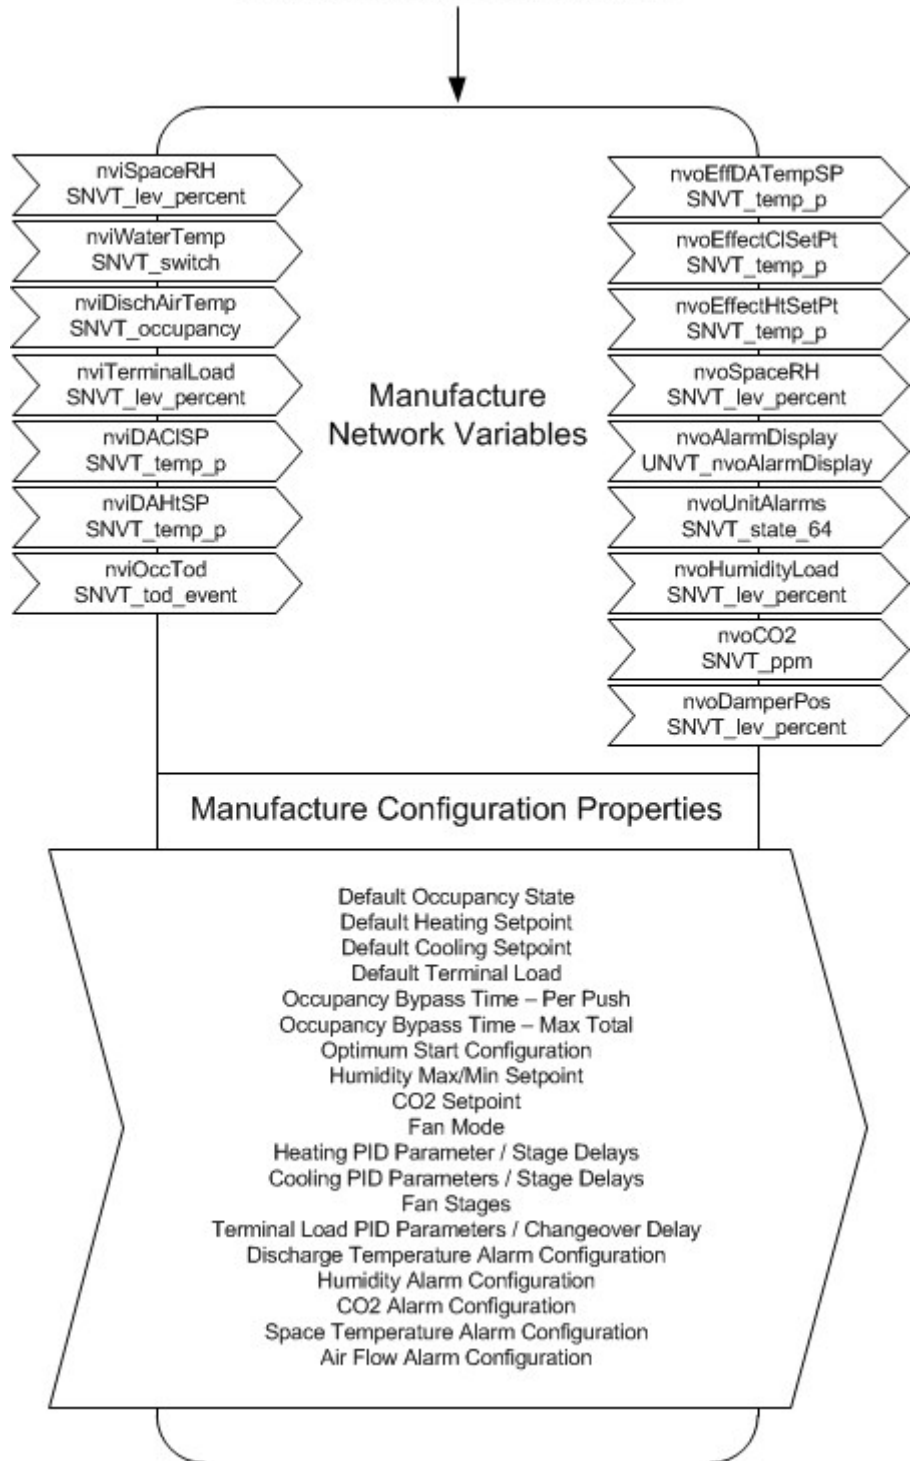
nviSpaceRH
SNVT_lev_percent

nviWaterTemp
SNVT_switch

nviDischAirTemp
SNVT_occupancy

nviTerminalLoad
SNVT_lev_percent

nviDAClSP
SNVT_temp_p

nviDAHtSP
SNVT_temp_p

nviOccTod
SNVT_tod_event

Manufacture
Network Variables

nvoEffDATempSP
SNVT_temp_p

nvoEffectClSetPt
SNVT_temp_p

nvoEffectHtSetPt
SNVT_temp_p

nvoSpaceRH
SNVT_lev_percent

nvoAlarmDisplay
UNVT_nvoAlarmDisplay

nvoUnitAlarms
SNVT_state_64

nvoHumidityLoad
SNVT_lev_percent

nvoCO2
SNVT_ppm

nvoDamperPos
SNVT_lev_percent

Manufacture Configuration Properties

Default Occupancy State
Default Heating Setpoint
Default Cooling Setpoint
Default Terminal Load
Occupancy Bypass Time – Per Push
Occupancy Bypass Time – Max Total
Optimum Start Configuration
Humidity Max/Min Setpoint
CO2 Setpoint
Fan Mode
Heating PID Parameter / Stage Delays
Cooling PID Parameters / Stage Delays
Fan Stages
Terminal Load PID Parameters / Changeover Delay
Discharge Temperature Alarm Configuration
Humidity Alarm Configuration
CO2 Alarm Configuration
Space Temperature Alarm Configuration
Air Flow Alarm Configuration